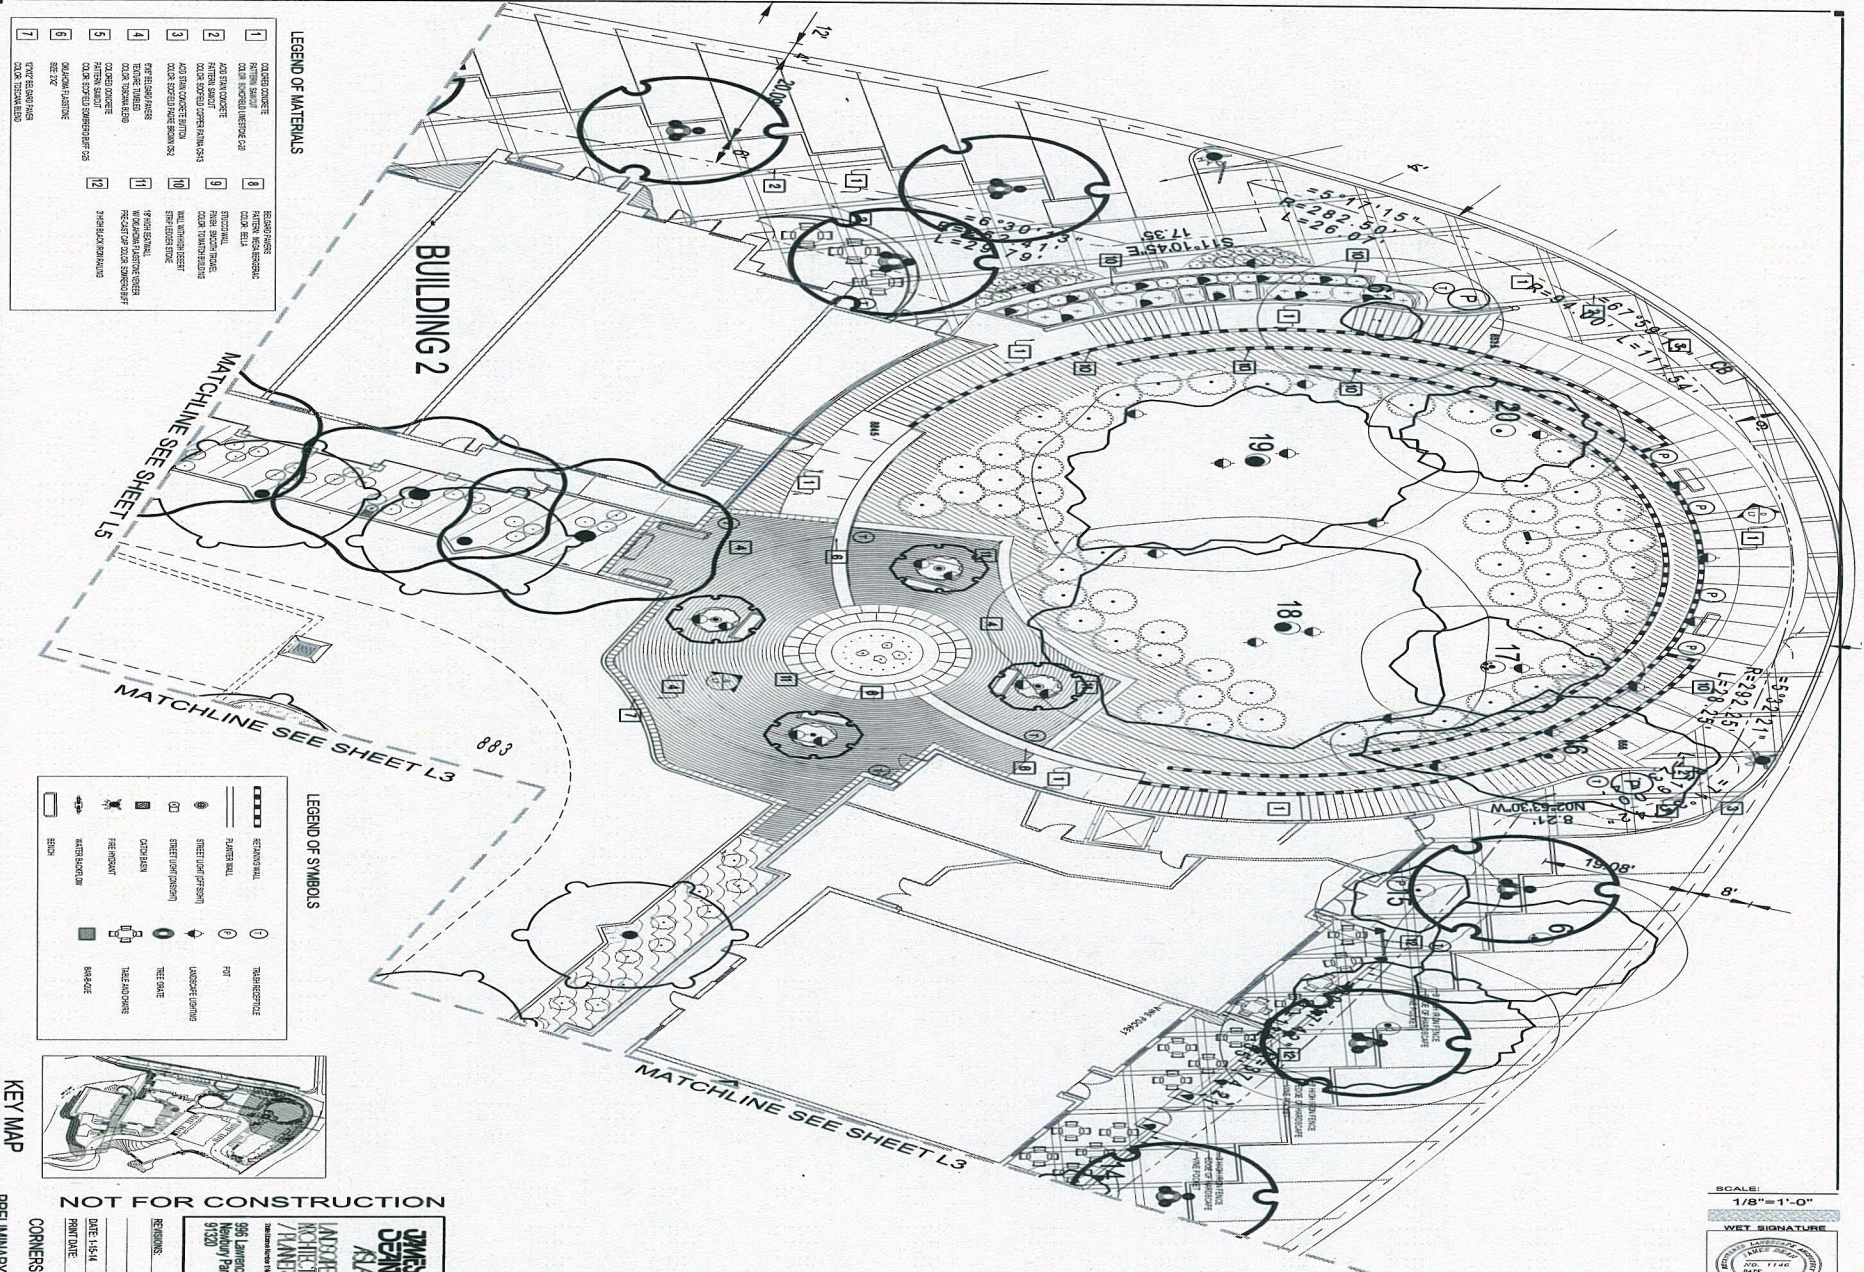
LEGEND OF MATERIALS

1 COLORED CONCRETE PATTERN: SANDCUT COLOR: SCOFIELD LIMESTONE C-20
2 ACID STAIN CONCRETE PATTERN: SANDCUT COLOR: SCOFIELD COPPER PATINA CS-13
3 ACID STAIN CONCRETE W/ TOPCOAT COLOR: SCOFIELD PADRE BROWN CS-2
4 ENTRY BELGARD PAVERS TEXTURE: TUMBLED COLOR: TOSCANA BLEND
5 COLORED CONCRETE PATTERN: SANDCUT COLOR: SCOFIELD SUNRISE BUFF C-28
6 OKLAHOMA FLAGSTONE SIZE: 2'x2'
7 10"x10" BELGARD PAVER COLOR: TOSCANA BLEND
8 BELGARD PAVERS PATTERN: MEGA BERGERAC COLOR: BELLA
9 STUCCO WALL FINISH: SMOOTH COLOR: TO MATCH BUILDING
10 WALL W/ CUSTOM SEAT STRIP LEDGER STONE
11 18" HIGH SEATWALL W/ OKLAHOMA FLAGSTONE FINISH PRE-CAST CAP COLOR: SUNRISE BUFF
12 3" HIGH BLACK ROLLED CURB

BUILDING 2

MATCHLINE SEE SHEET L5

MATCHLINE SEE SHEET L3

MATCHLINE SEE SHEET L3

883

12'
20.0'
8'
4'
Δ=6°30'3"
L=29.79'
Δ=5°17'15"
R=282.50'
L=26.07'
17.35'
S11°10'45"E
R=94.00'
Δ=67°59'
L=111.54'
20
19
18
17
16
Δ=5°42'21"
R=292.45'
L=29.25'
N03°30'W
8.21'
19.08'
8'
15
6
14
13
12
11

LEGEND OF SYMBOLS
RETAINING WALL
PLANTER WALL
STREET LIGHT (OFFSITE)
CATCH BASIN
FIRE HYDRANT
WATER BACKFLOW
BENCH
TRASH RECEPTACLE
POT
LANDSCAPE LIGHTING
TREE GRATE
TABLE AND CHAIRS
BARBQUE

KEY MAP

NOT FOR CONSTRUCTION

PRELIMINARY
CORNERS

JAMES DEAN ASLA
LANDSCAPE ARCHITECTS / PLANNERS
996 Lawrence Newbury Park 91320

REVISIONS:
DATE: 1-15-14
PRINT DATE:

SCALE:
1/8"=1'-0"
WET SIGNATURE
JAMES DEAN
NO. 1146